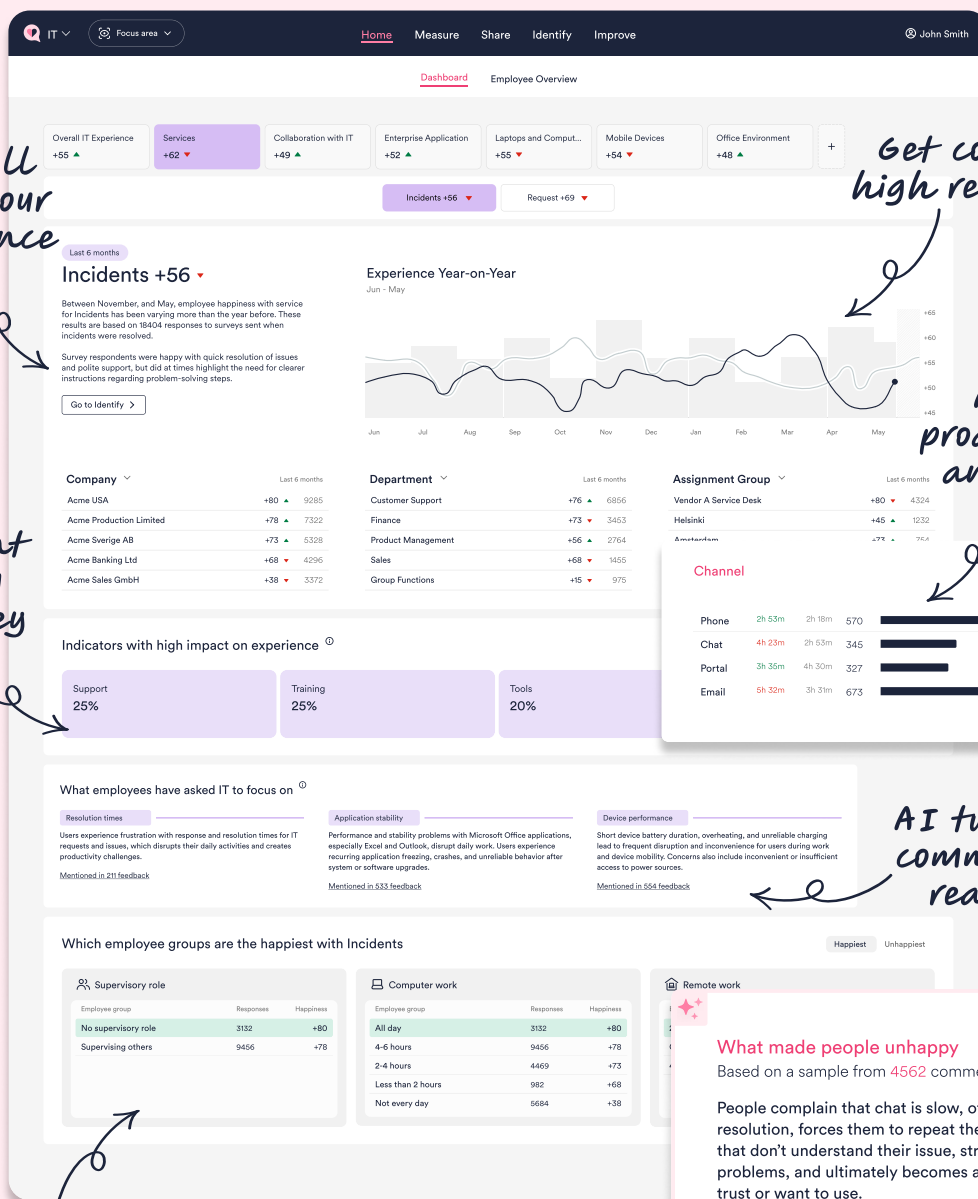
IT Focus area Home Measure Share Identify Improve John Smith

Dashboard Employee Overview

Overall IT Experience +55
Services +62
Collaboration with IT +49
Enterprise Application +52
Laptops and Comput... +55
Mobile Devices +54
Office Environment +48
+

ll
our
nce

Get co
high re

Incidents +56 Request +69

Last 6 months
Incidents +56

Between November, and May, employee happiness with service for Incidents has been varying more than the year before. These results are based on 18404 responses to surveys sent when incidents were resolved.

Survey respondents were happy with quick resolution of issues and polite support, but did at times highlight the need for clearer instructions regarding problem-solving steps.

Go to Identify

Experience Year-on-Year
Jun - May

+65 +60 +55 +50 +45
Jun Jul Aug Sep Oct Nov Dec Jan Feb Mar Apr May

proc
ar

Company Last 6 months
| | | |
|---|---|---|
| Acme USA | +80 | 9285 |
| Acme Production Limited | +78 | 7322 |
| Acme Sverige AB | +73 | 5328 |
| Acme Banking Ltd | +68 | 4296 |
| Acme Sales GmbH | +38 | 3372 |

Department Last 6 months
| | | |
|---|---|---|
| Customer Support | +76 | 6856 |
| Finance | +73 | 3453 |
| Product Management | +56 | 2764 |
| Sales | +68 | 1455 |
| Group Functions | +15 | 975 |

Assignment Group Last 6 months
| | | |
|---|---|---|
| Vendor A Service Desk | +80 | 4324 |
| Helsinki | +45 | 1232 |
| Amsterdam | +73 | 754 |

Channel
| | | | |
|---|---|---|---|
| Phone | 2h 53m | 2h 18m | 570 |
| Chat | 4h 23m | 2h 53m | 345 |
| Portal | 3h 35m | 4h 30m | 327 |
| Email | 5h 32m | 3h 31m | 673 |

nt
l
ey

Indicators with high impact on experience
Support 25%
Training 25%
Tools 20%

What employees have asked IT to focus on

Resolution times
Users experience frustration with response and resolution times for IT requests and issues, which disrupts their daily activities and creates productivity challenges.
Mentioned in 211 feedback

Application stability
Performance and stability problems with Microsoft Office applications, especially Excel and Outlook, disrupt daily work. Users experience recurring application freezing, crashes, and unreliable behavior after system or software upgrades.
Mentioned in 533 feedback

Device performance
Short device battery duration, overheating, and unreliable charging lead to frequent disruption and inconvenience for users during work and device mobility. Concerns also include inconvenient or insufficient access to power sources.
Mentioned in 554 feedback

AI tu
comm
rea

Which employee groups are the happiest with Incidents
Happiest Unhappiest

Supervisory role
| Employee group | Responses | Happiness |
|---|---|---|
| No supervisory role | 3132 | +80 |
| Supervising others | 9456 | +78 |

Computer work
| Employee group | Responses | Happiness |
|---|---|---|
| All day | 3132 | +80 |
| 4-6 hours | 9456 | +78 |
| 2-4 hours | 4469 | +73 |
| Less than 2 hours | 982 | +68 |
| Not every day | 5684 | +38 |

Remote work

What made people unhappy
Based on a sample from 4562 comme

People complain that chat is slow, o resolution, forces them to repeat the that don't understand their issue, str problems, and ultimately becomes a trust or want to use.